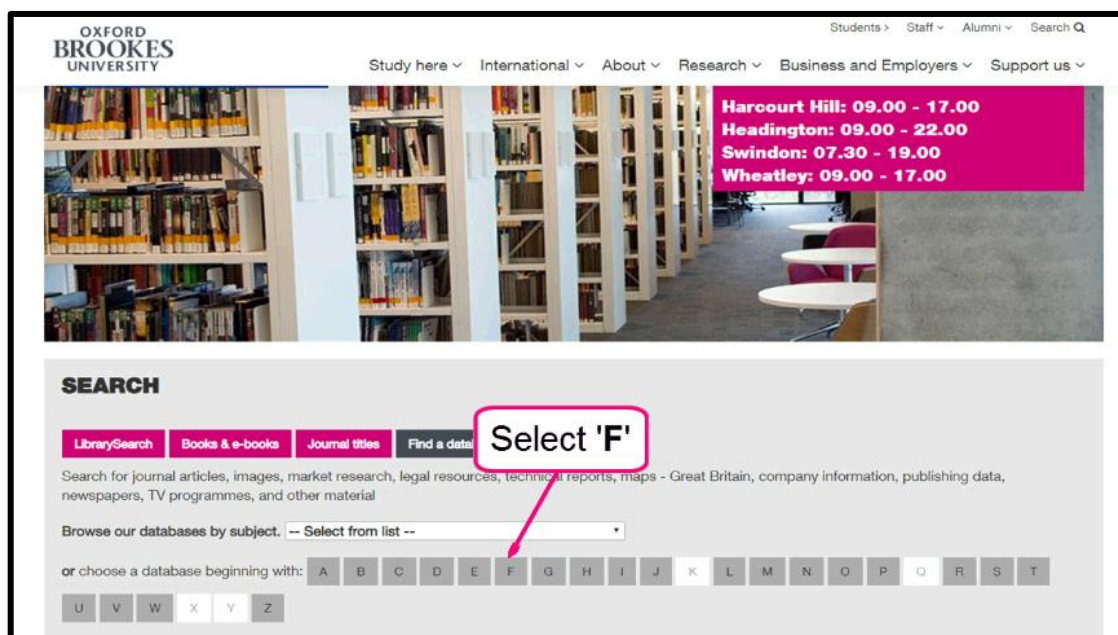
OXFORD BROOKES UNIVERSITY

Students > Staff ˅ Alumni ˅ Search

Study here ˅ International ˅ About ˅ Research ˅ Business and Employers ˅ Support us ˅

Harcourt Hill: 09.00 - 17.00
Headington: 09.00 - 22.00
Swindon: 07.30 - 19.00
Wheatley: 09.00 - 17.00

SEARCH

LibrarySearch Books & e-books Journal titles Find a data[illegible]

Select 'F'

Search for journal articles, images, market research, legal resources, technical reports, maps - Great Britain, company information, publishing data, newspapers, TV programmes, and other material

Browse our databases by subject. -- Select from list --

or choose a database beginning with: A B C D E F G H I J K L M N O P Q R S T U V W X Y Z